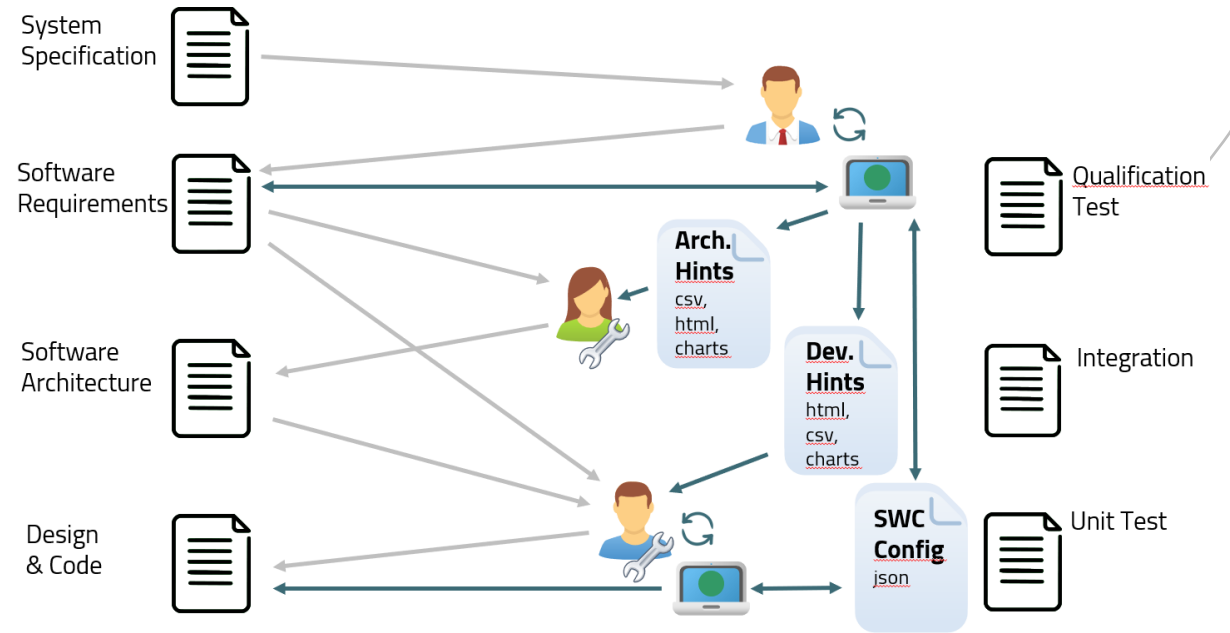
System Specification

Software Requirements

Software Architecture

Design & Code

Arch. Hints
csv,
html,
charts

Dev. Hints
html,
csv,
charts

SWC Config
json

Qualification Test

Integration

Unit Test